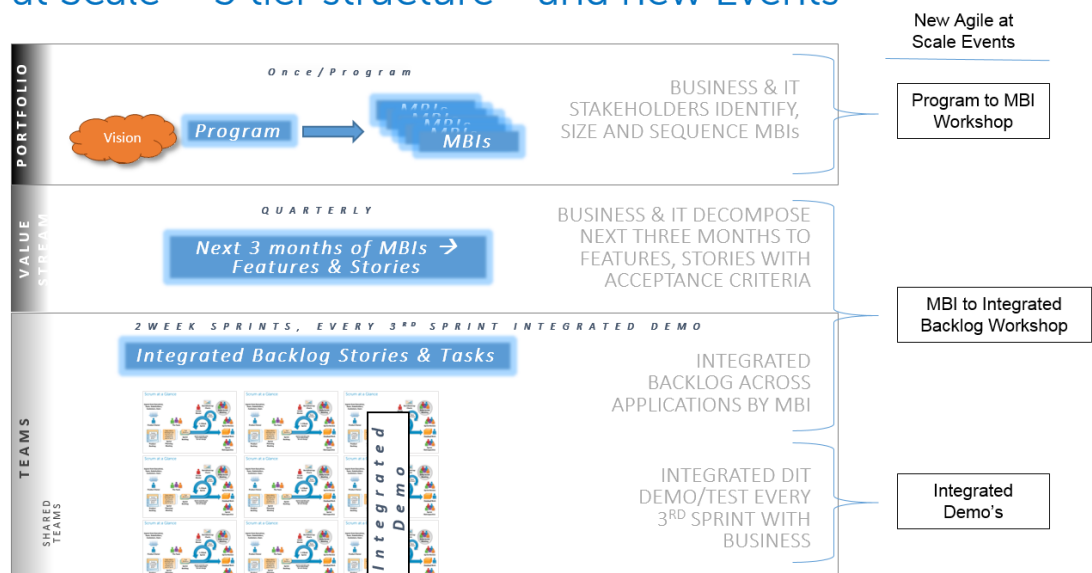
New Agile at Scale Events

PORTFOLIO

Once/Program

Vision

Program

MBIs

BUSINESS & IT STAKEHOLDERS IDENTIFY, SIZE AND SEQUENCE MBIs

Program to MBI Workshop

VALUE STREAM

QUARTERLY

Next 3 months of MBIs → Features & Stories

BUSINESS & IT DECOMPOSE NEXT THREE MONTHS TO FEATURES, STORIES WITH ACCEPTANCE CRITERIA

MBI to Integrated Backlog Workshop

2WEEK SPRINTS, EVERY 3$^{RD}$ SPRINT INTEGRATED DEMO

Integrated Backlog Stories & Tasks

INTEGRATED BACKLOG ACROSS APPLICATIONS BY MBI

TEAMS

SHARED TEAMS

Integrated Demo

INTEGRATED DIT DEMO/TEST EVERY 3$^{RD}$ SPRINT WITH BUSINESS

Integrated Demo's